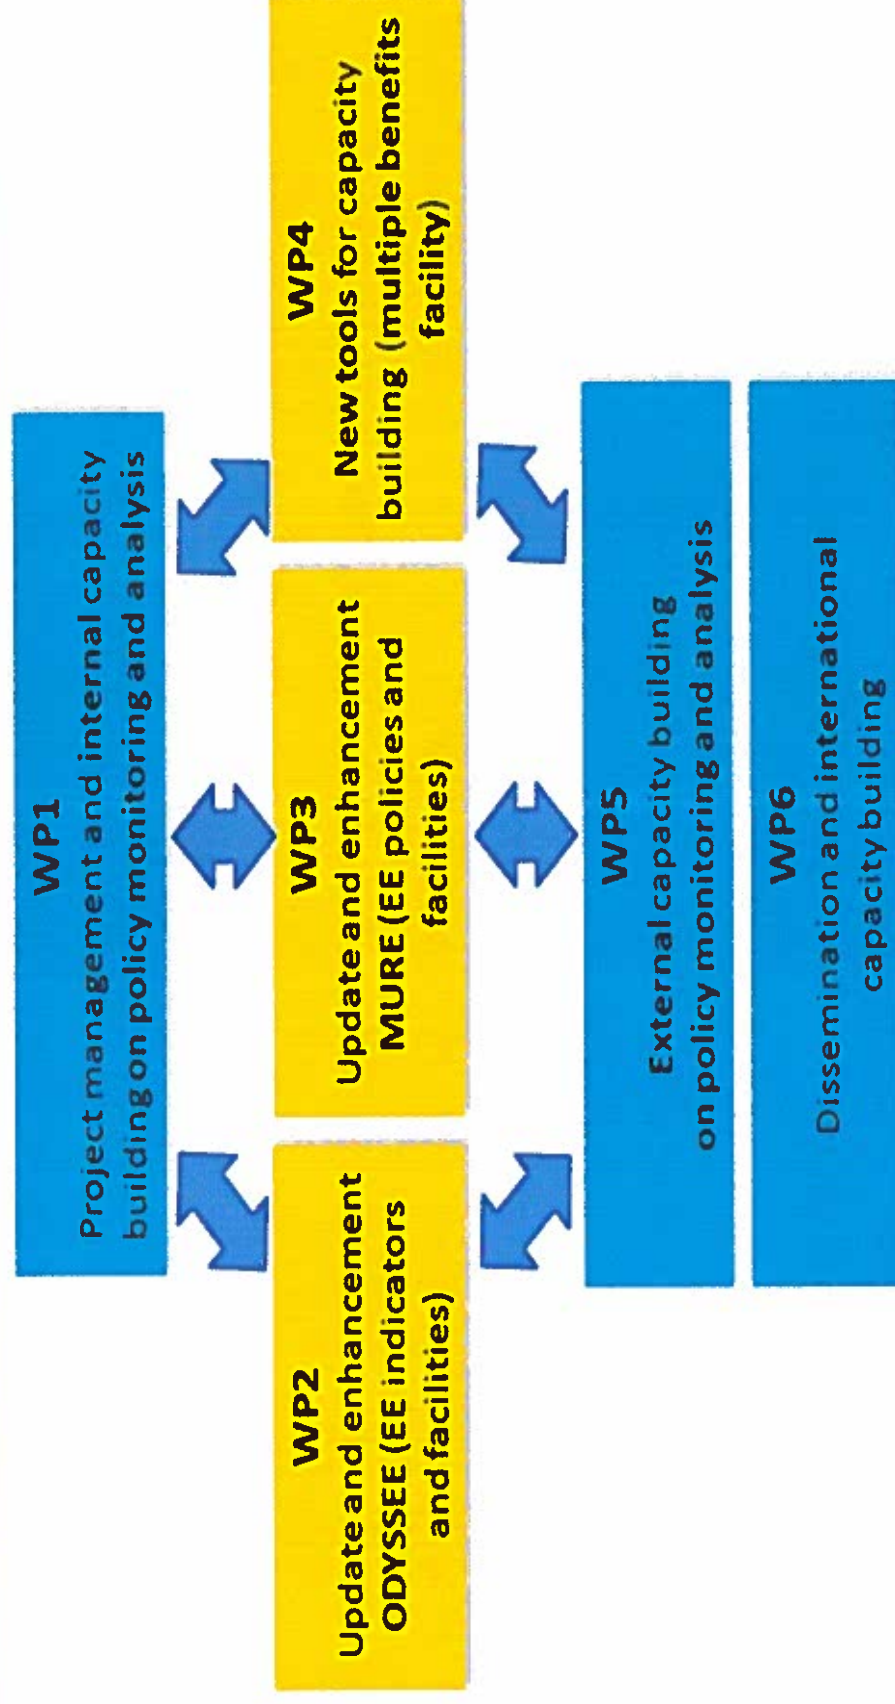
WP1
Project management and internal capacity building on policy monitoring and analysis

WP2
Update and enhancement ODYSSEE (EE indicators and facilities)

WP3
Update and enhancement MURE (EE policies and facilities)

WP4
New tools for capacity building (multiple benefits facility)

WP5
External capacity building on policy monitoring and analysis

WP6
Dissemination and international capacity building